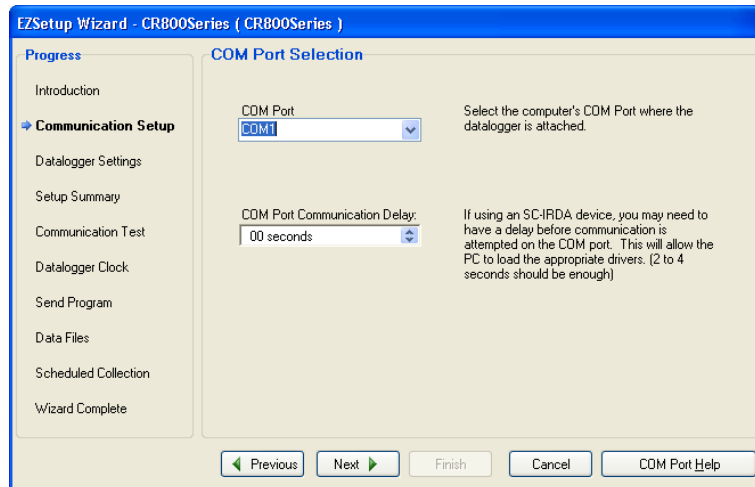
EZSetup Wizard - CR800Series ( CR800Series )

Progress

Introduction

Communication Setup

Datalogger Settings

Setup Summary

Communication Test

Datalogger Clock

Send Program

Data Files

Scheduled Collection

Wizard Complete

COM Port Selection

COM Port

COM1

Select the computer's COM Port where the datalogger is attached.

COM Port Communication Delay:

00 seconds

If using an SC-IRDA device, you may need to have a delay before communication is attempted on the COM port. This will allow the PC to load the appropriate drivers. (2 to 4 seconds should be enough)

Previous

Next

Finish

Cancel

COM Port Help